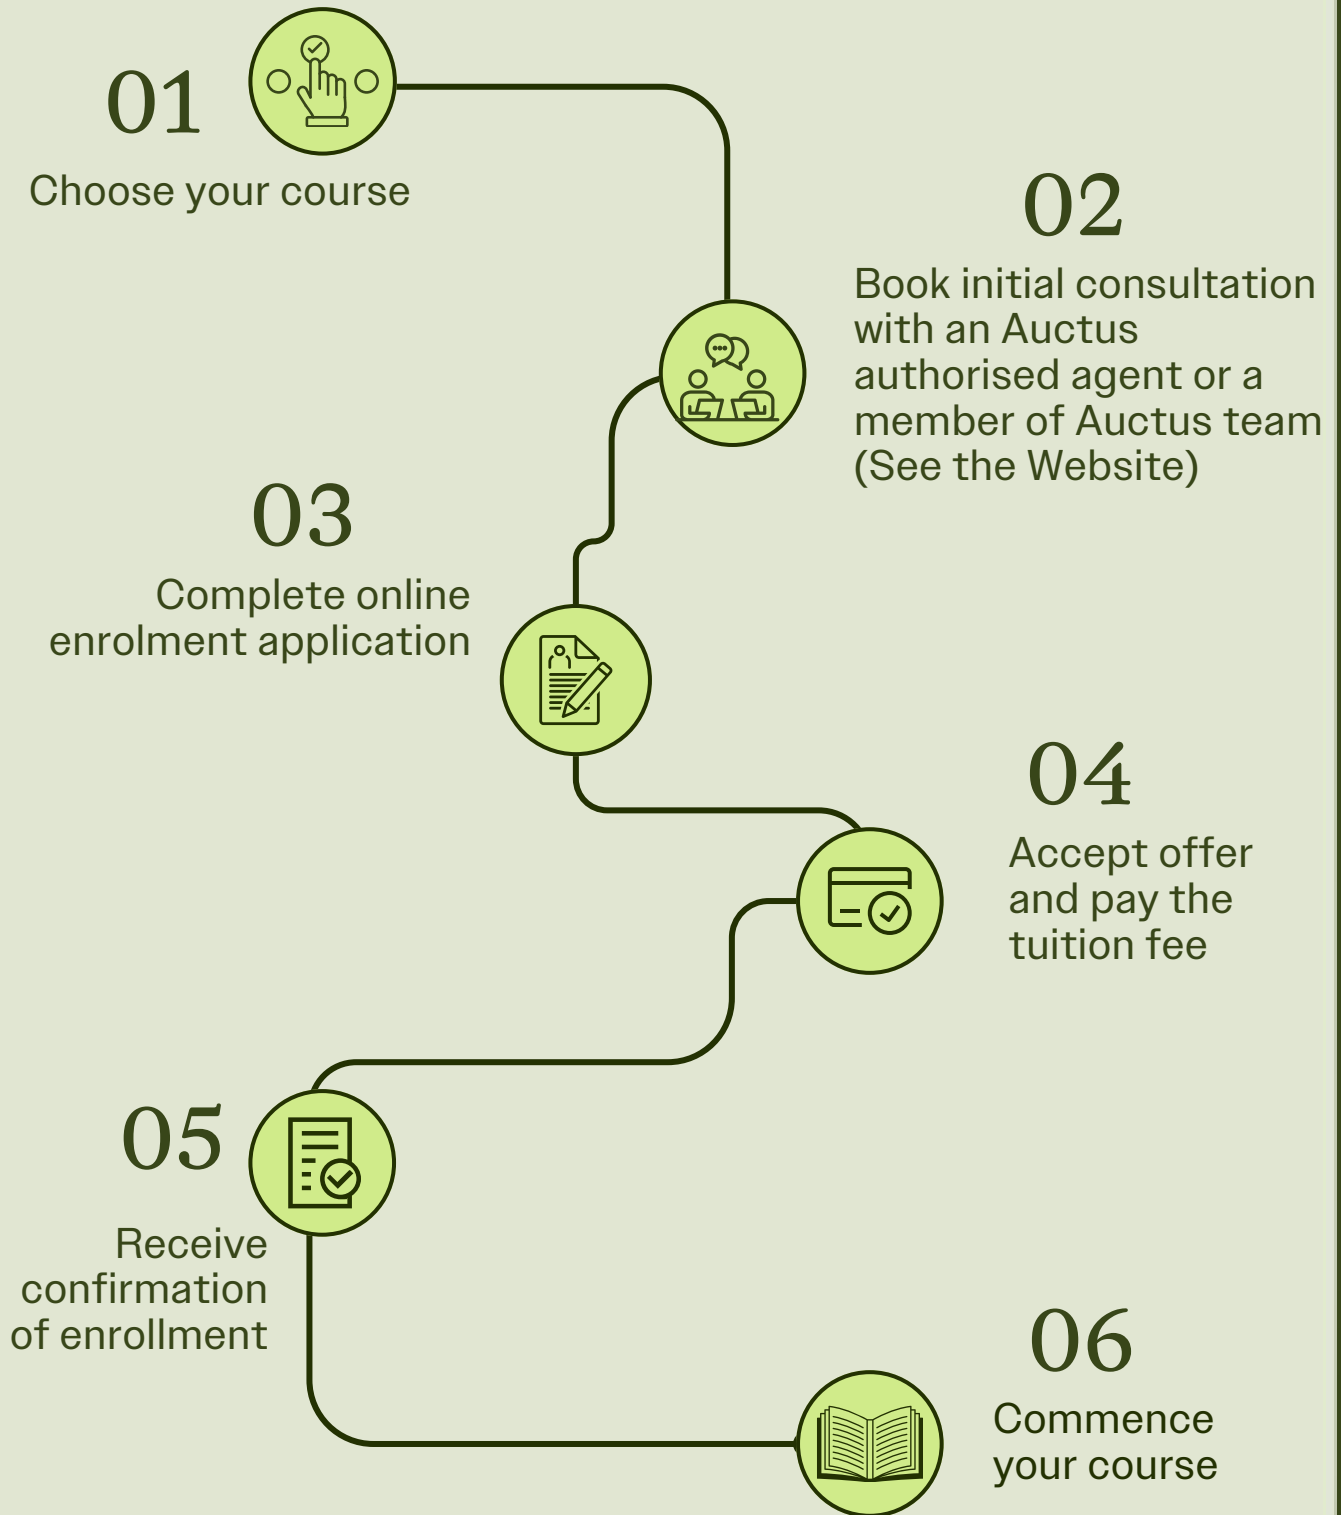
01
Choose your course

02
Book initial consultation with an Auctus authorised agent or a member of Auctus team (See the Website)

03
Complete online enrolment application

04
Accept offer and pay the tuition fee

05
Receive confirmation of enrollment

06
Commence your course